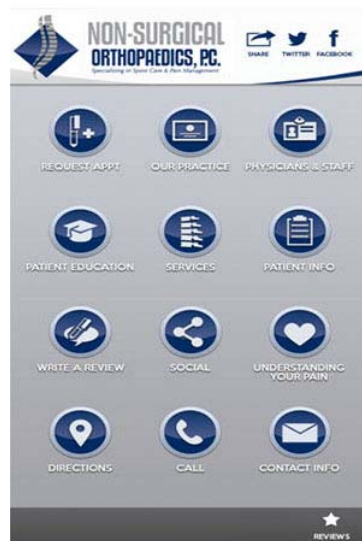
NON-SURGICAL ORTHOPAEDICS, P.C.
Specializing in Spine Care & Pain Management

SHARE TWITTER FACEBOOK

REQUEST APPT
OUR PRACTICE
PHYSICIANS & STAFF
PATIENT EDUCATION
SERVICES
PATIENT INFO
WRITE A REVIEW
SOCIAL
UNDERSTANDING YOUR PAIN
DIRECTIONS
CALL
CONTACT INFO

REVIEWS